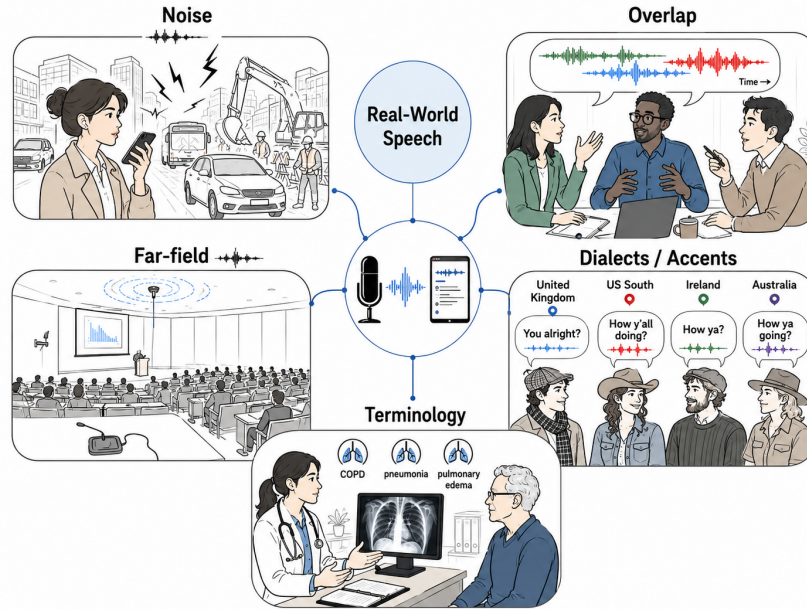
Noise

Overlap

Time →

Real-World Speech

Far-field

Dialects / Accents

United Kingdom

US South

Ireland

Australia

You alright?

How y'all doing?

How ya?

How ya going?

Terminology

COPD

pneumonia

pulmonary edema